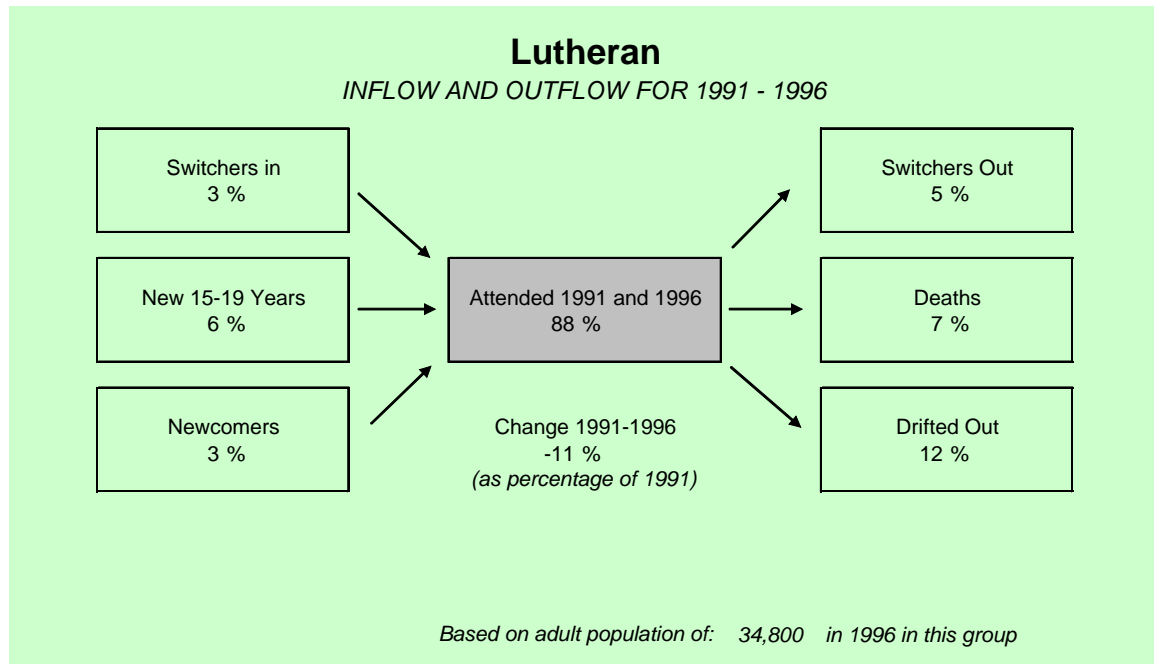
Lutheran

INFLOW AND OUTFLOW FOR 1991 - 1996

Switchers in
3 %

New 15-19 Years
6 %

Newcomers
3 %

Attended 1991 and 1996
88 %

Change 1991-1996
-11 %
(as percentage of 1991)

Switchers Out
5 %

Deaths
7 %

Drifted Out
12 %

Based on adult population of: 34,800 in 1996 in this group